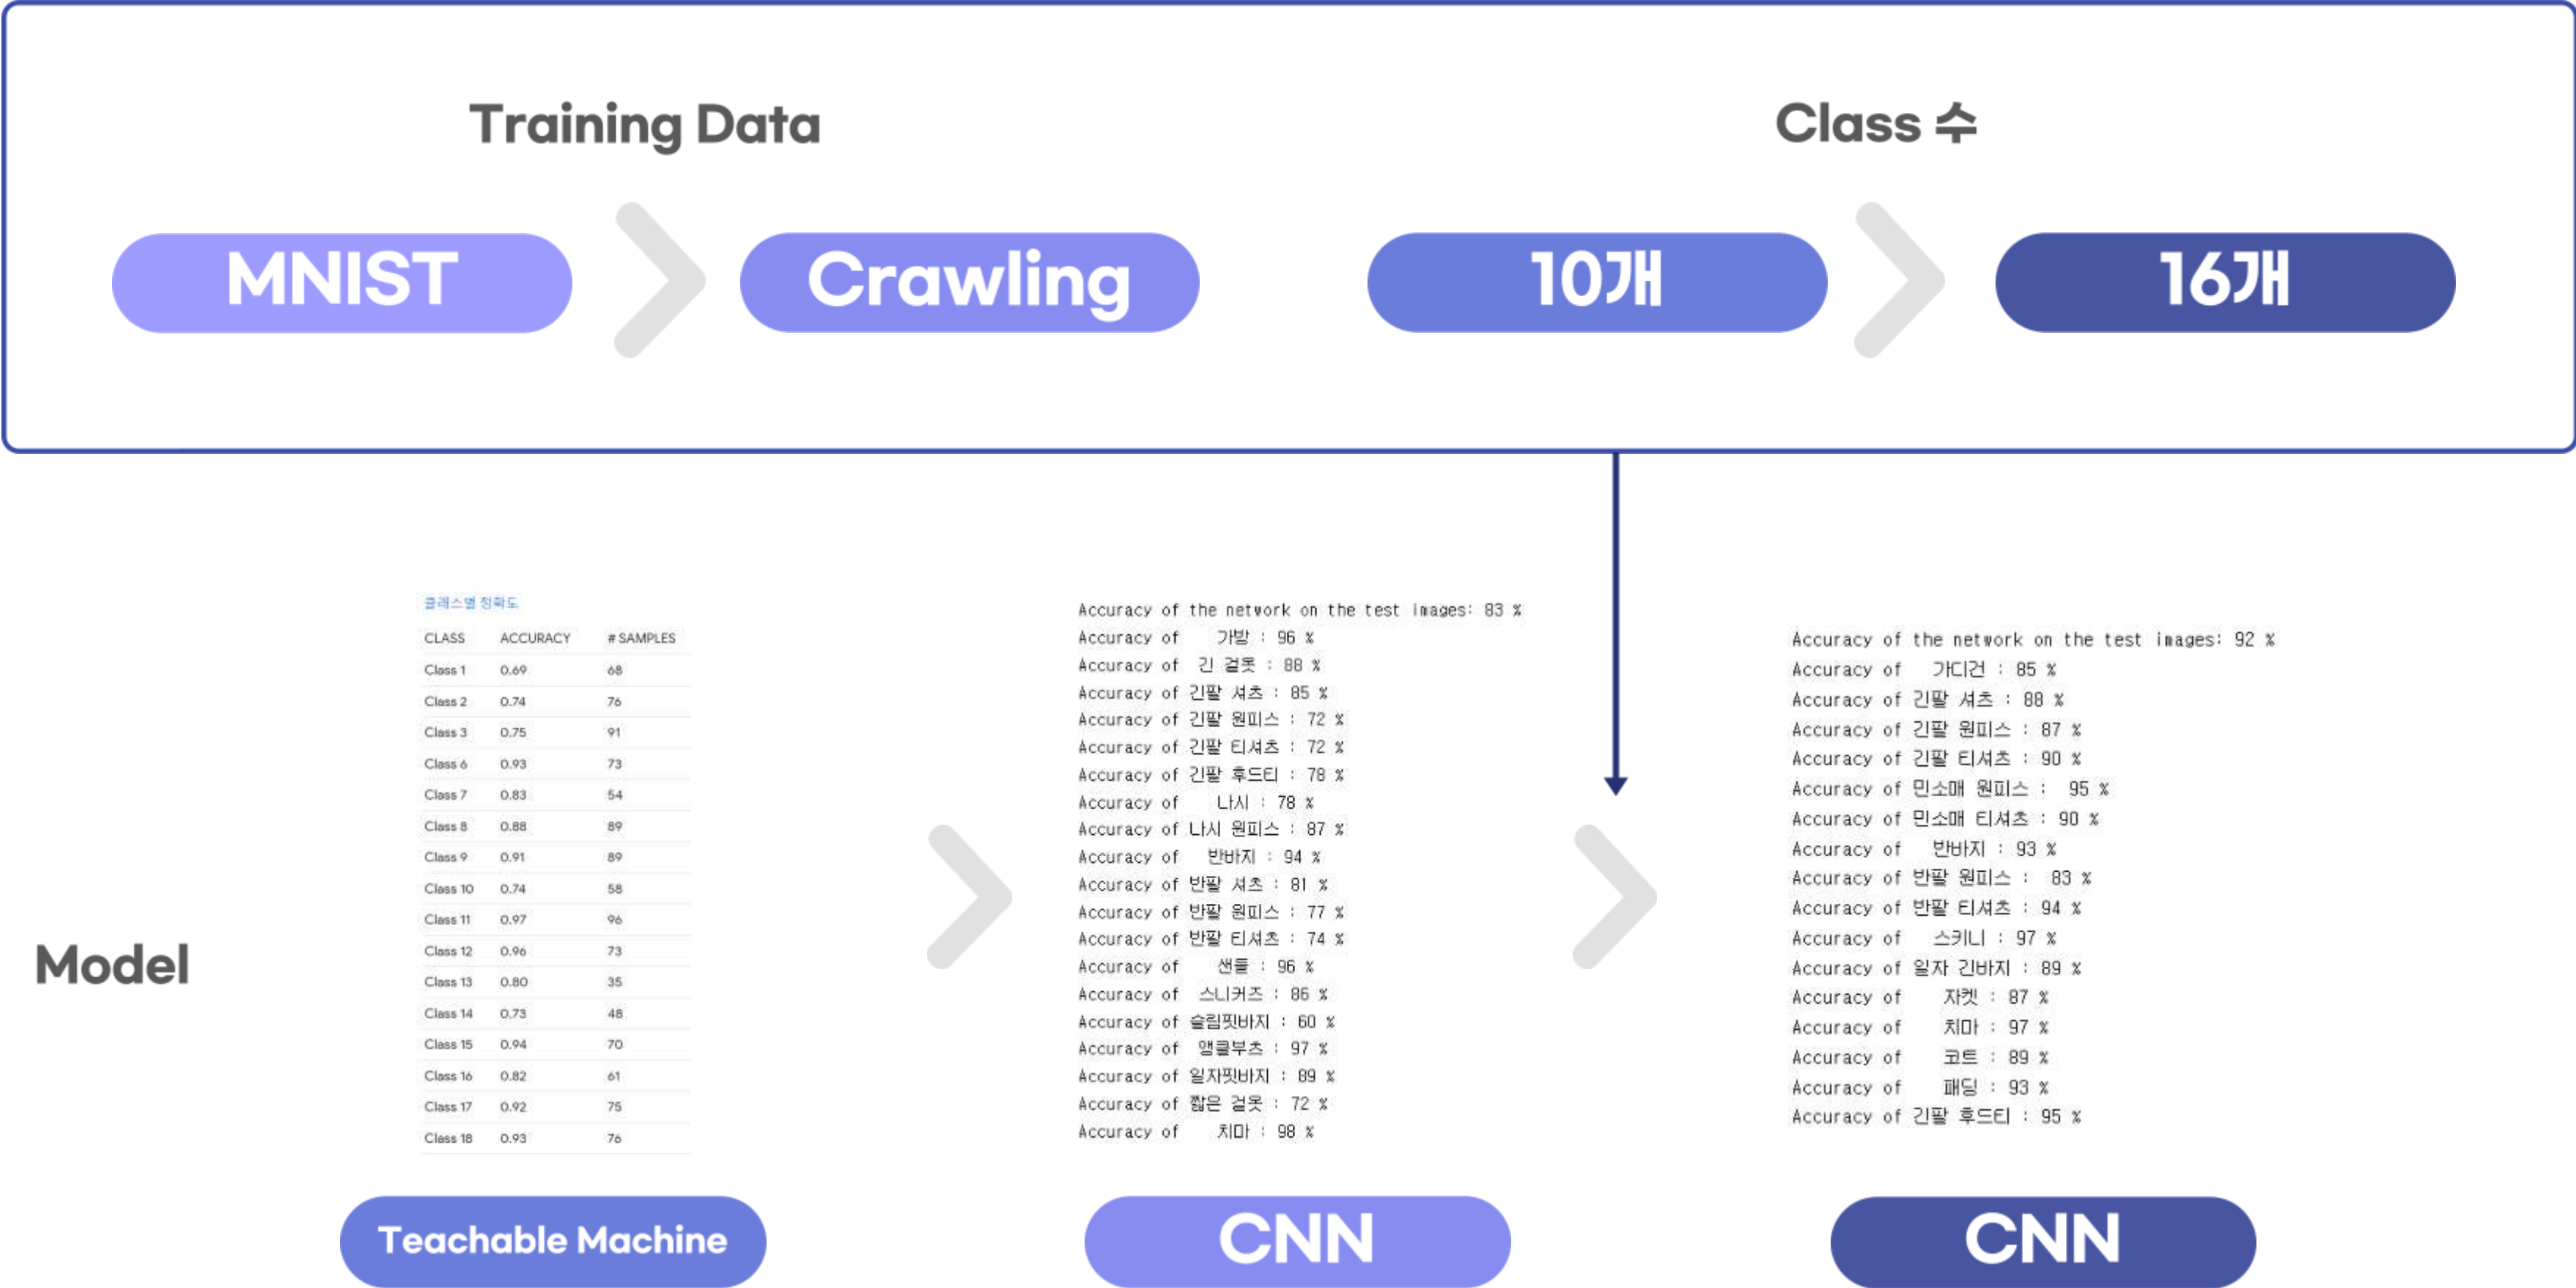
Training Data

MNIST

Crawling

Class 수

10개

16개

Model

클래스별 정확도

| CLASS | ACCURACY | # SAMPLES |
|---|---|---|
| Class 1 | 0.69 | 68 |
| Class 2 | 0.74 | 76 |
| Class 3 | 0.75 | 91 |
| Class 6 | 0.93 | 73 |
| Class 7 | 0.83 | 54 |
| Class 8 | 0.88 | 89 |
| Class 9 | 0.91 | 89 |
| Class 10 | 0.74 | 58 |
| Class 11 | 0.97 | 96 |
| Class 12 | 0.96 | 73 |
| Class 13 | 0.80 | 35 |
| Class 14 | 0.73 | 48 |
| Class 15 | 0.94 | 70 |
| Class 16 | 0.82 | 61 |
| Class 17 | 0.92 | 75 |
| Class 18 | 0.93 | 76 |

Teachable Machine

Accuracy of the network on the test images: 83 %
Accuracy of 가방 : 96 %
Accuracy of 긴 겉옷 : 88 %
Accuracy of 긴팔 셔츠 : 85 %
Accuracy of 긴팔 원피스 : 72 %
Accuracy of 긴팔 티셔츠 : 72 %
Accuracy of 긴팔 후드티 : 78 %
Accuracy of 나시 : 78 %
Accuracy of 나시 원피스 : 87 %
Accuracy of 반바지 : 94 %
Accuracy of 반팔 셔츠 : 81 %
Accuracy of 반팔 원피스 : 77 %
Accuracy of 반팔 티셔츠 : 74 %
Accuracy of 샌들 : 96 %
Accuracy of 스니커즈 : 86 %
Accuracy of 슬림핏바지 : 60 %
Accuracy of 앵클부츠 : 97 %
Accuracy of 일자핏바지 : 89 %
Accuracy of 짧은 겉옷 : 72 %
Accuracy of 치마 : 98 %

CNN

Accuracy of the network on the test images: 92 %
Accuracy of 가디건 : 85 %
Accuracy of 긴팔 셔츠 : 88 %
Accuracy of 긴팔 원피스 : 87 %
Accuracy of 긴팔 티셔츠 : 90 %
Accuracy of 민소매 원피스 : 95 %
Accuracy of 민소매 티셔츠 : 90 %
Accuracy of 반바지 : 93 %
Accuracy of 반팔 원피스 : 83 %
Accuracy of 반팔 티셔츠 : 94 %
Accuracy of 스키니 : 97 %
Accuracy of 일자 긴바지 : 89 %
Accuracy of 자켓 : 87 %
Accuracy of 치마 : 97 %
Accuracy of 코트 : 89 %
Accuracy of 패딩 : 93 %
Accuracy of 긴팔 후드티 : 95 %

CNN